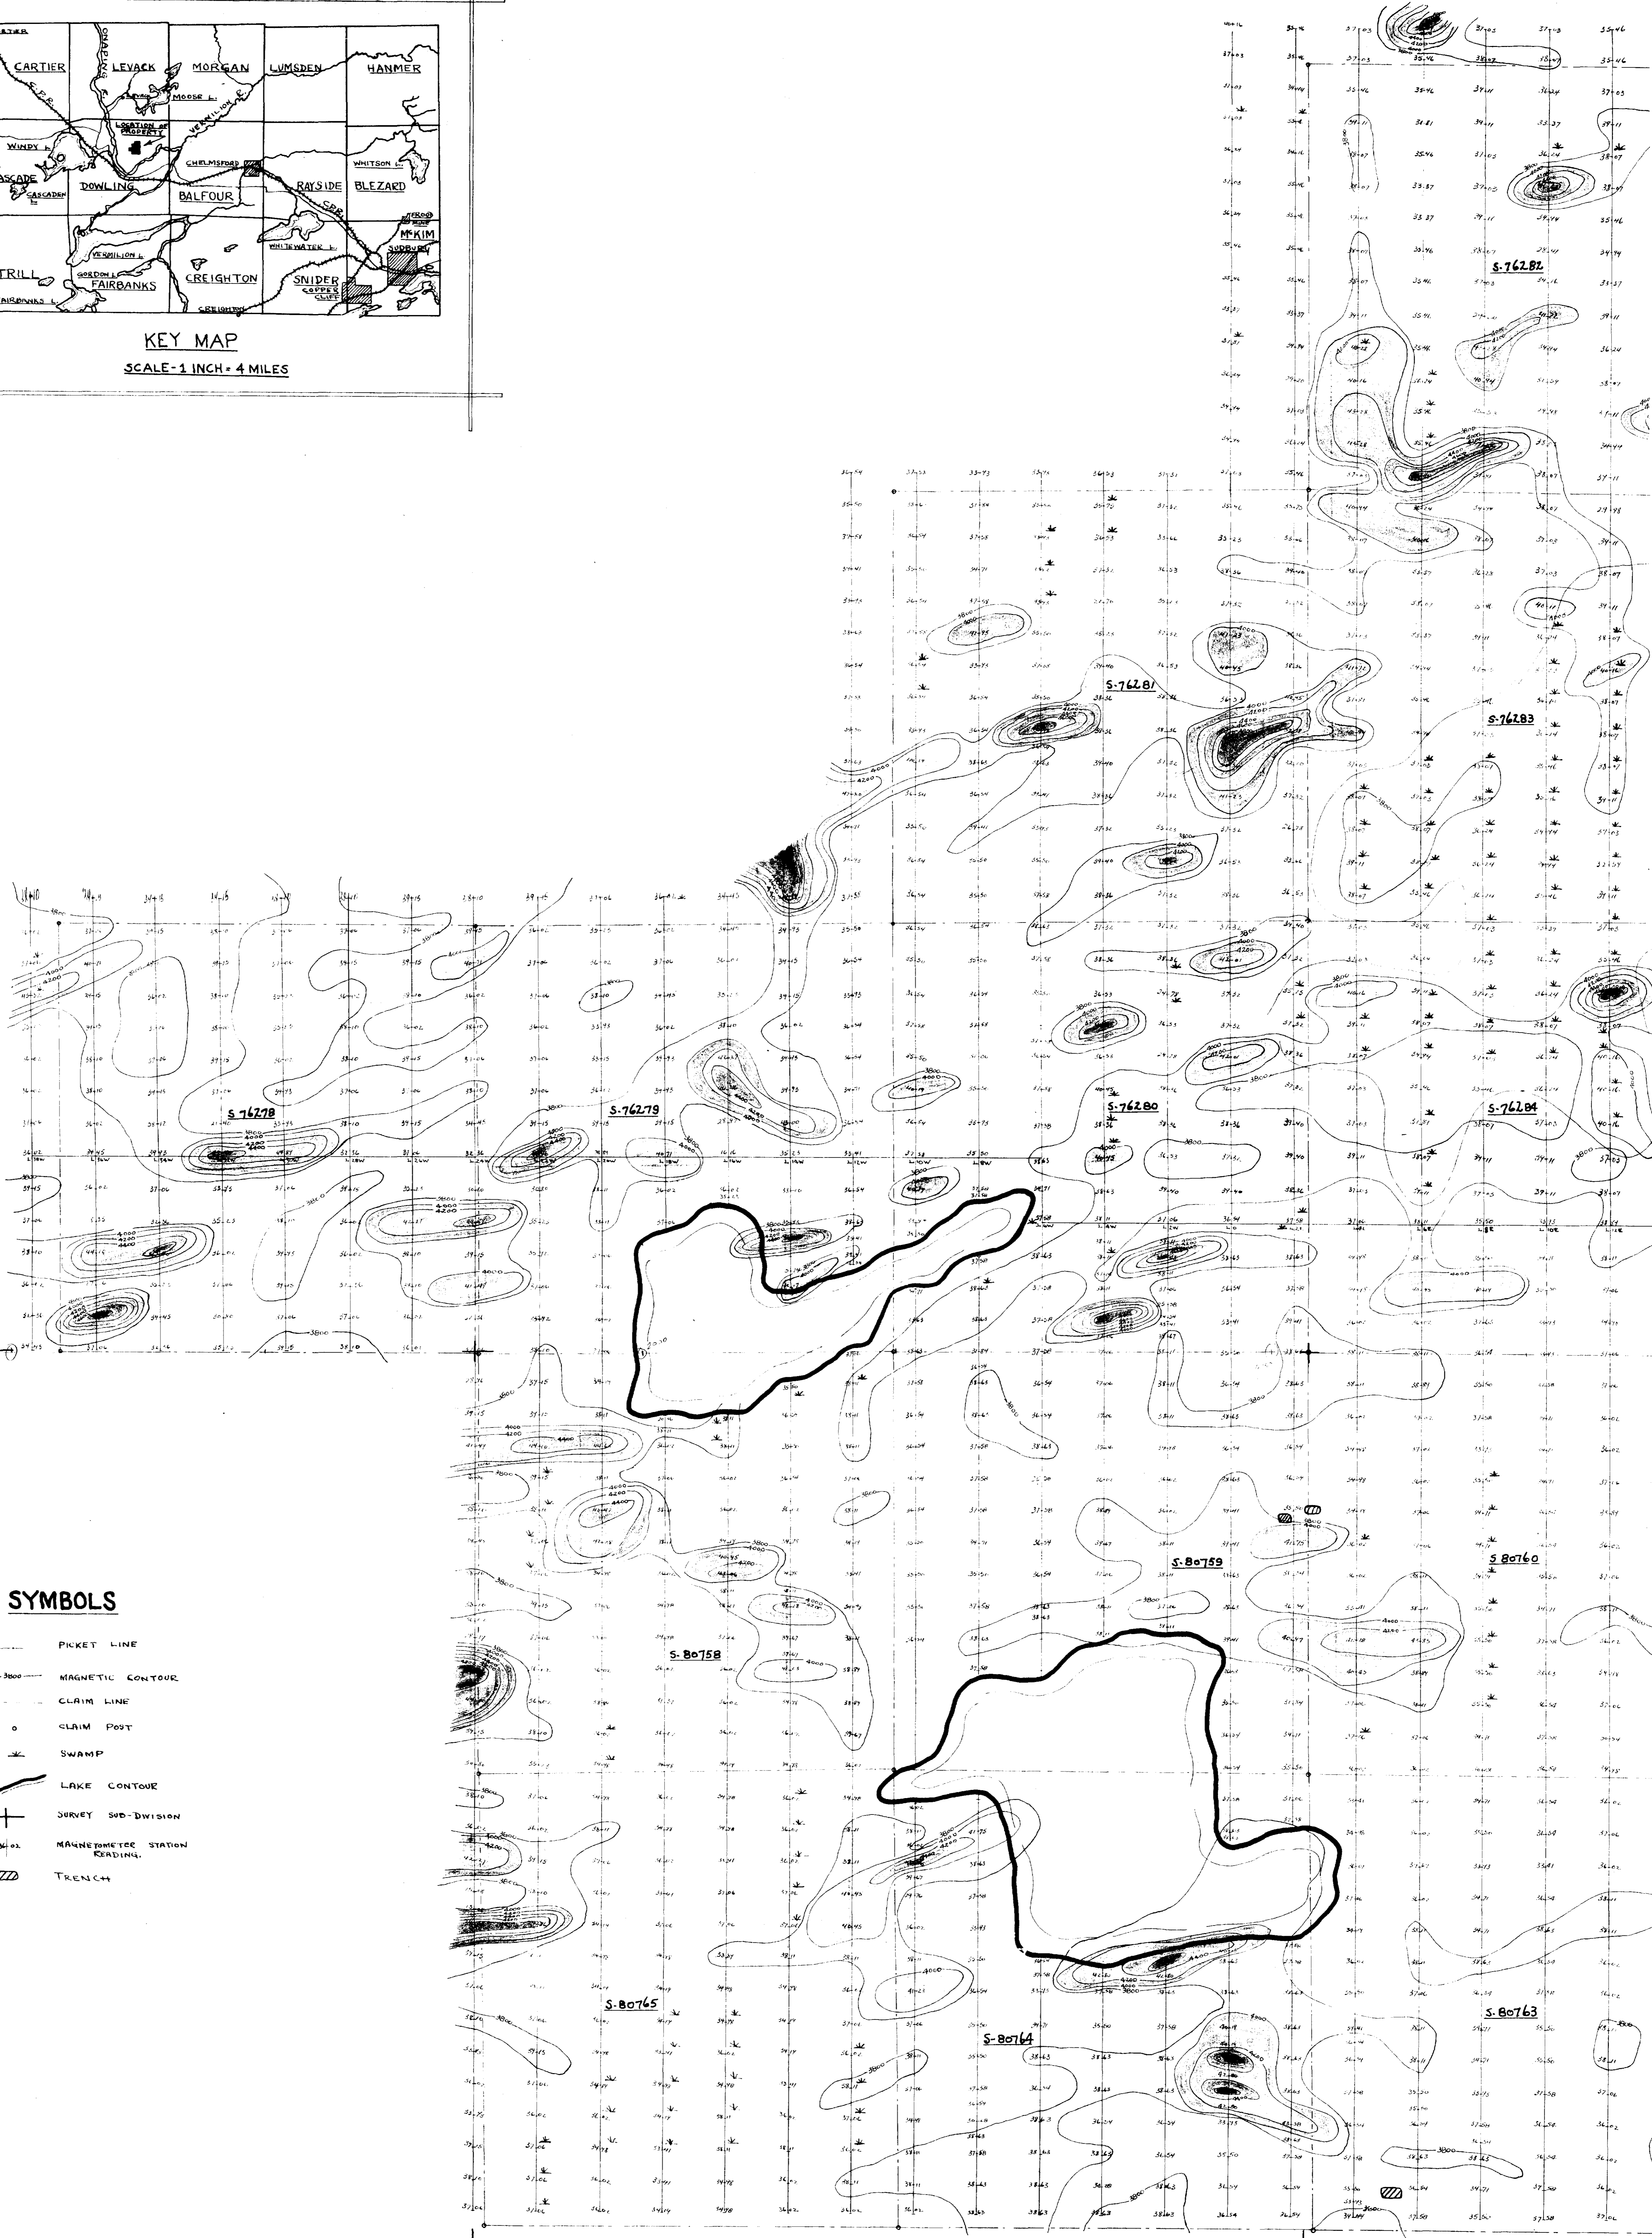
CARTIER LEVACK MORGAN LUMSDEN HANMER
ONAPING
MOOSE L.
VERMILION R.
LOCATION OF PROPERTY
WINDY L.
CHELMSFORD
WHITSON L.
CASCADE
CASCADEN
DOWLING
BALFOUR
RAYSIDE
BLEZARD
C.P.R.
WHITEWATER L.
McKIM
SUDBURY
VERMILION L.
GORDON L.
TRILL
FAIRBANKS
CREIGHTON
SNIDER
COPPER CLIFF
FAIRBANKS L.
CREIGHTON

KEY MAP
SCALE - 1 INCH = 4 MILES

S-76282
S-76281
S-76283
S 76278
S-76279
S-76280
S-76284
S-80759
S 80760
S-80758
S-80765
S-80764
S-80763

SYMBOLS
PICKET LINE
3800 MAGNETIC CONTOUR
CLAIM LINE
CLAIM POST
SWAMP
LAKE CONTOUR
SURVEY SUB-DIVISION
MAGNETOMETER STATION READING.
TRENCH